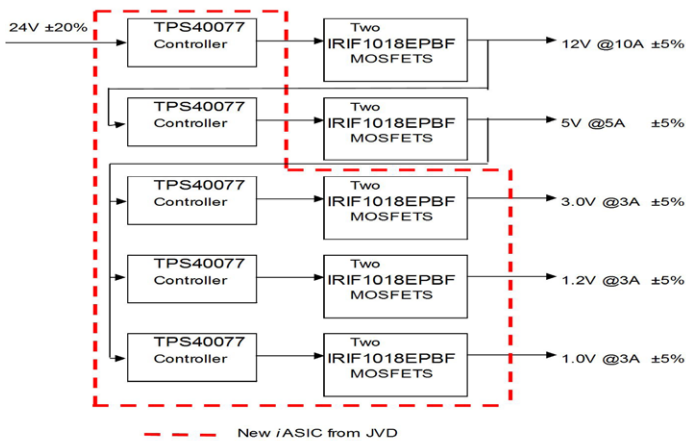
24V ±20%

TPS40077
Controller

Two
IRIF1018EPBF
MOSFETS

12V @10A ±5%

TPS40077
Controller

Two
IRIF1018EPBF
MOSFETS

5V @5A ±5%

TPS40077
Controller

Two
IRIF1018EPBF
MOSFETS

3.0V @3A ±5%

TPS40077
Controller

Two
IRIF1018EPBF
MOSFETS

1.2V @3A ±5%

TPS40077
Controller

Two
IRIF1018EPBF
MOSFETS

1.0V @3A ±5%

New *i*ASIC from JVD